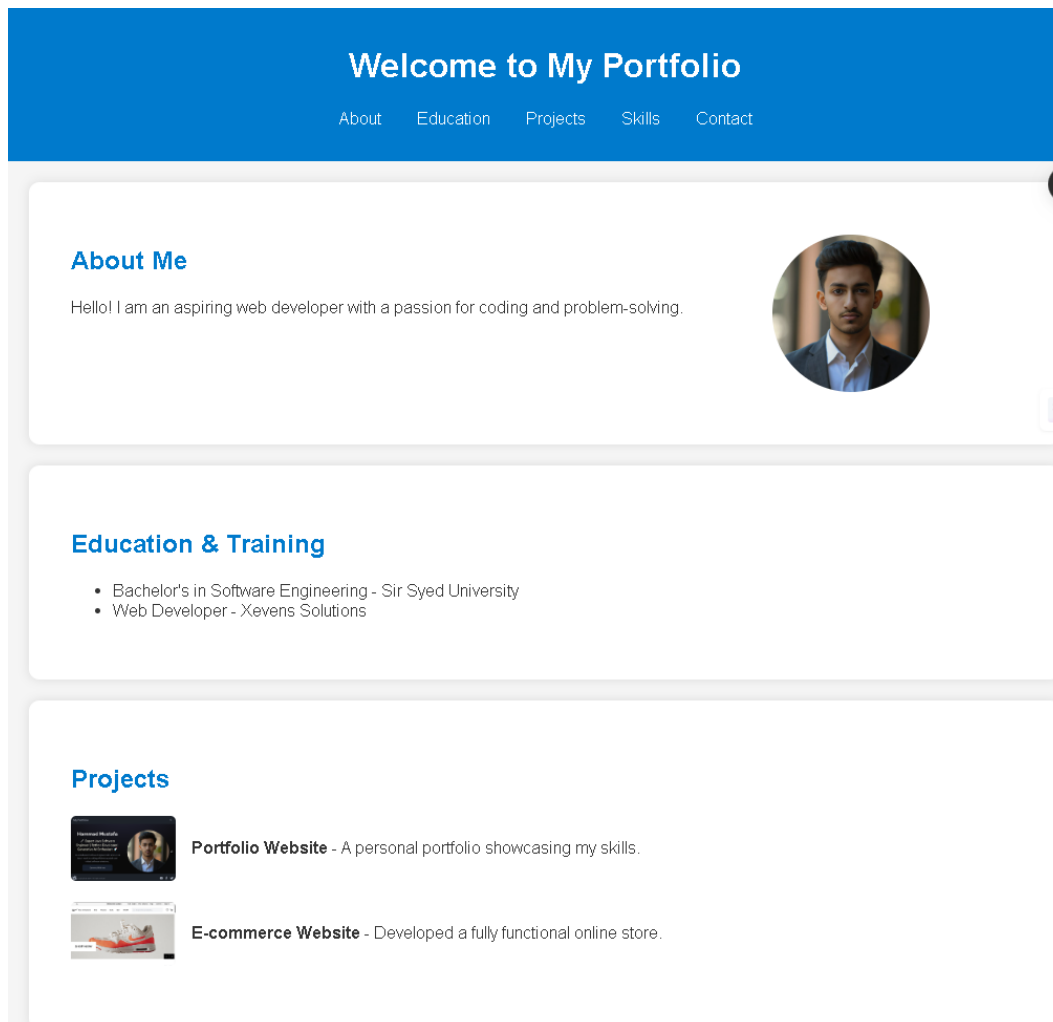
Welcome to My Portfolio

About Education Projects Skills Contact

About Me

Hello! I am an aspiring web developer with a passion for coding and problem-solving.

Education & Training

- Bachelor's in Software Engineering - Sir Syed University
- Web Developer - Xevens Solutions

Projects

**Portfolio Website** - A personal portfolio showcasing my skills.

**E-commerce Website** - Developed a fully functional online store.